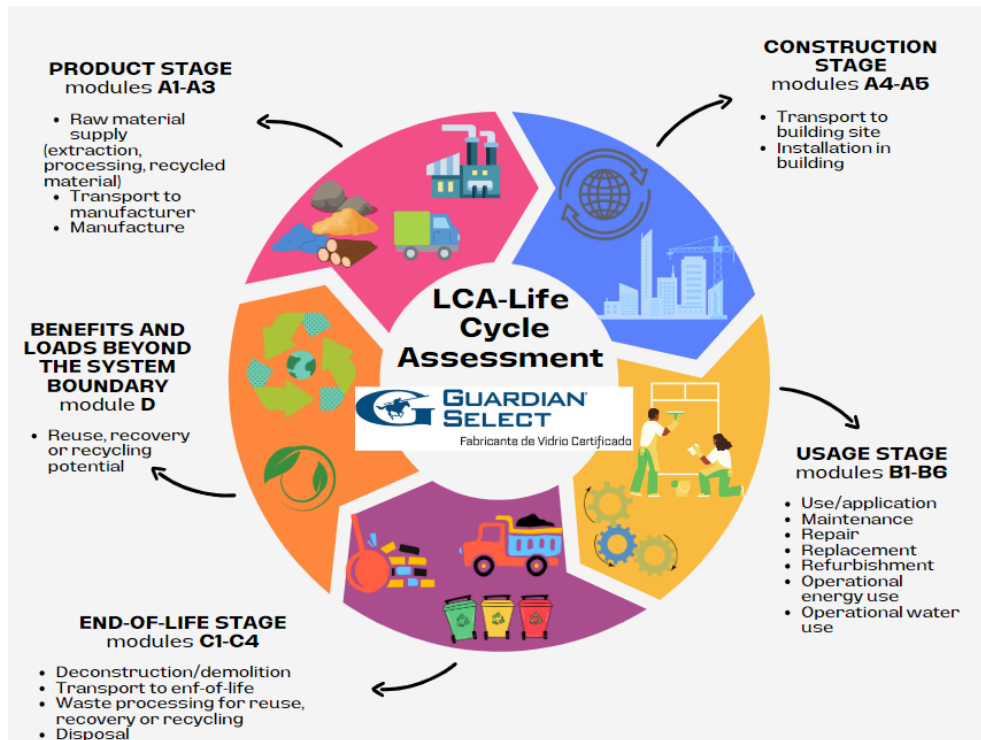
PRODUCT STAGE
modules **A1-A3**

- Raw material supply (extraction, processing, recycled material)
- Transport to manufacturer
- Manufacture

CONSTRUCTION STAGE
modules **A4-A5**

- Transport to building site
- Installation in building

LCA-Life Cycle Assessment

GUARDIAN SELECT
Fabricante de Vidrio Certificado

BENEFITS AND LOADS BEYOND THE SYSTEM BOUNDARY
module **D**

- Reuse, recovery or recycling potential

USAGE STAGE
modules **B1-B6**

- Use/application
- Maintenance
- Repair
- Replacement
- Refurbishment
- Operational energy use
- Operational water use

END-OF-LIFE STAGE
modules **C1-C4**

- Deconstruction/demolition
- Transport to enf-of-life
- Waste processing for reuse, recovery or recycling
- Disposal